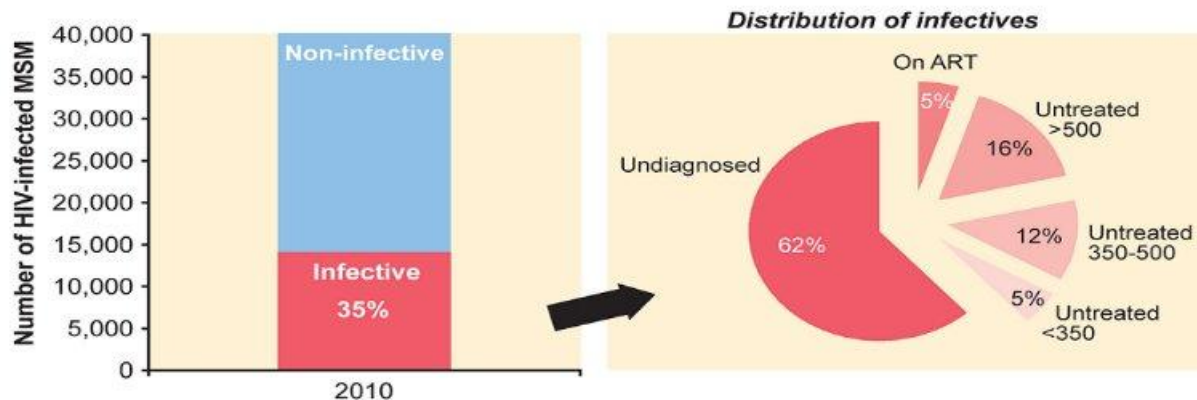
Number of HIV-infected MSM

40,000
35,000
30,000
25,000
20,000
15,000
10,000
5,000
0

Non-infective

Infective
35%

2010

Distribution of infectives

On ART
5%

Untreated
>500
16%

Undiagnosed
62%

Untreated
350-500
12%

Untreated
<350
5%